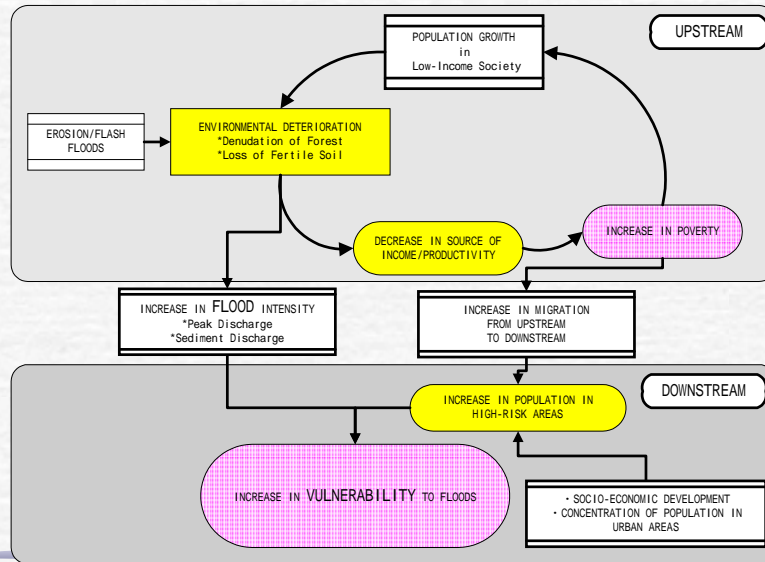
UPSTREAM

POPULATION GROWTH
in
Low-Income Society

EROSION/FLASH FLOODS

ENVIRONMENTAL DETERIORATION
*Denudation of Forest
*Loss of Fertile Soil

DECREASE IN SOURCE OF INCOME/PRODUCTIVITY

INCREASE IN POVERTY

INCREASE IN FLOOD INTENSITY
*Peak Discharge
*Sediment Discharge

INCREASE IN MIGRATION FROM UPSTREAM TO DOWNSTREAM

DOWNSTREAM

INCREASE IN POPULATION IN HIGH-RISK AREAS

INCREASE IN VULNERABILITY TO FLOODS

・SOCIO-ECONOMIC DEVELOPMENT
・CONCENTRATION OF POPULATION IN URBAN AREAS